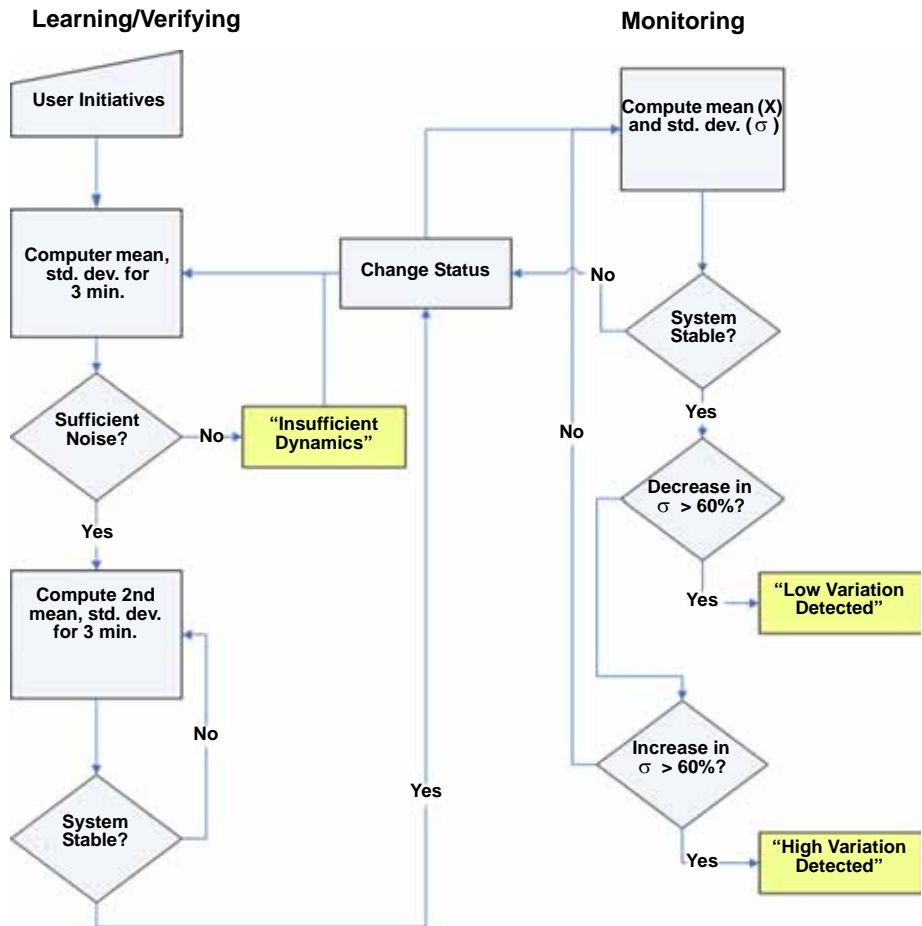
Learning/Verifying

Monitoring

User Initiatives

Compute mean (X) and std. dev. ($\sigma$)

Computer mean, std. dev. for 3 min.

Change Status

No

System Stable?

Yes

Sufficient Noise?

No

"Insufficient Dynamics"

No

Decrease in $\sigma$ > 60%?

Yes

Yes

"Low Variation Detected"

Compute 2nd mean, std. dev. for 3 min.

No

Increase in $\sigma$ > 60%?

Yes

System Stable?

Yes

"High Variation Detected"